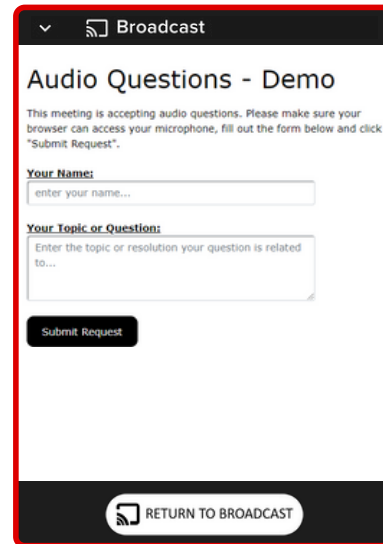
Broadcast

Audio Questions - Demo

This meeting is accepting audio questions. Please make sure your browser can access your microphone, fill out the form below and click "Submit Request".

Your Name:

enter your name...

Your Topic or Question:

Enter the topic or resolution your question is related to...

Submit Request

RETURN TO BROADCAST